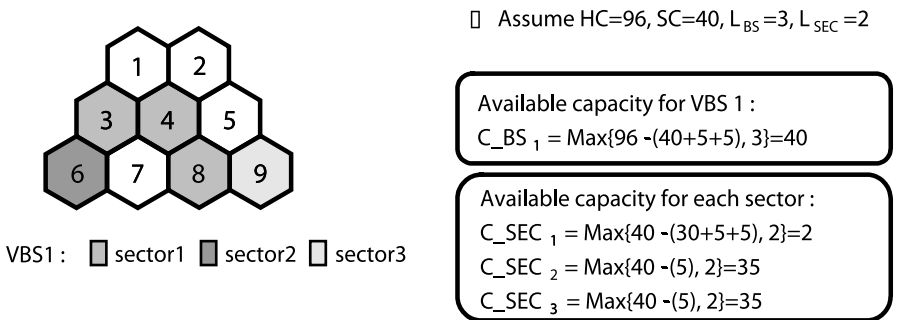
1
2
3
4
5
6
7
8
9

VBS1 : sector1 sector2 sector3

Assume HC=96, SC=40, $L_{BS}$=3, $L_{SEC}$=2

Available capacity for VBS 1 :
C_BS $_1$ = Max{96 -(40+5+5), 3}=40

Available capacity for each sector :
C_SEC $_1$ = Max{40 -(30+5+5), 2}=2
C_SEC $_2$ = Max{40 -(5), 2}=35
C_SEC $_3$ = Max{40 -(5), 2}=35